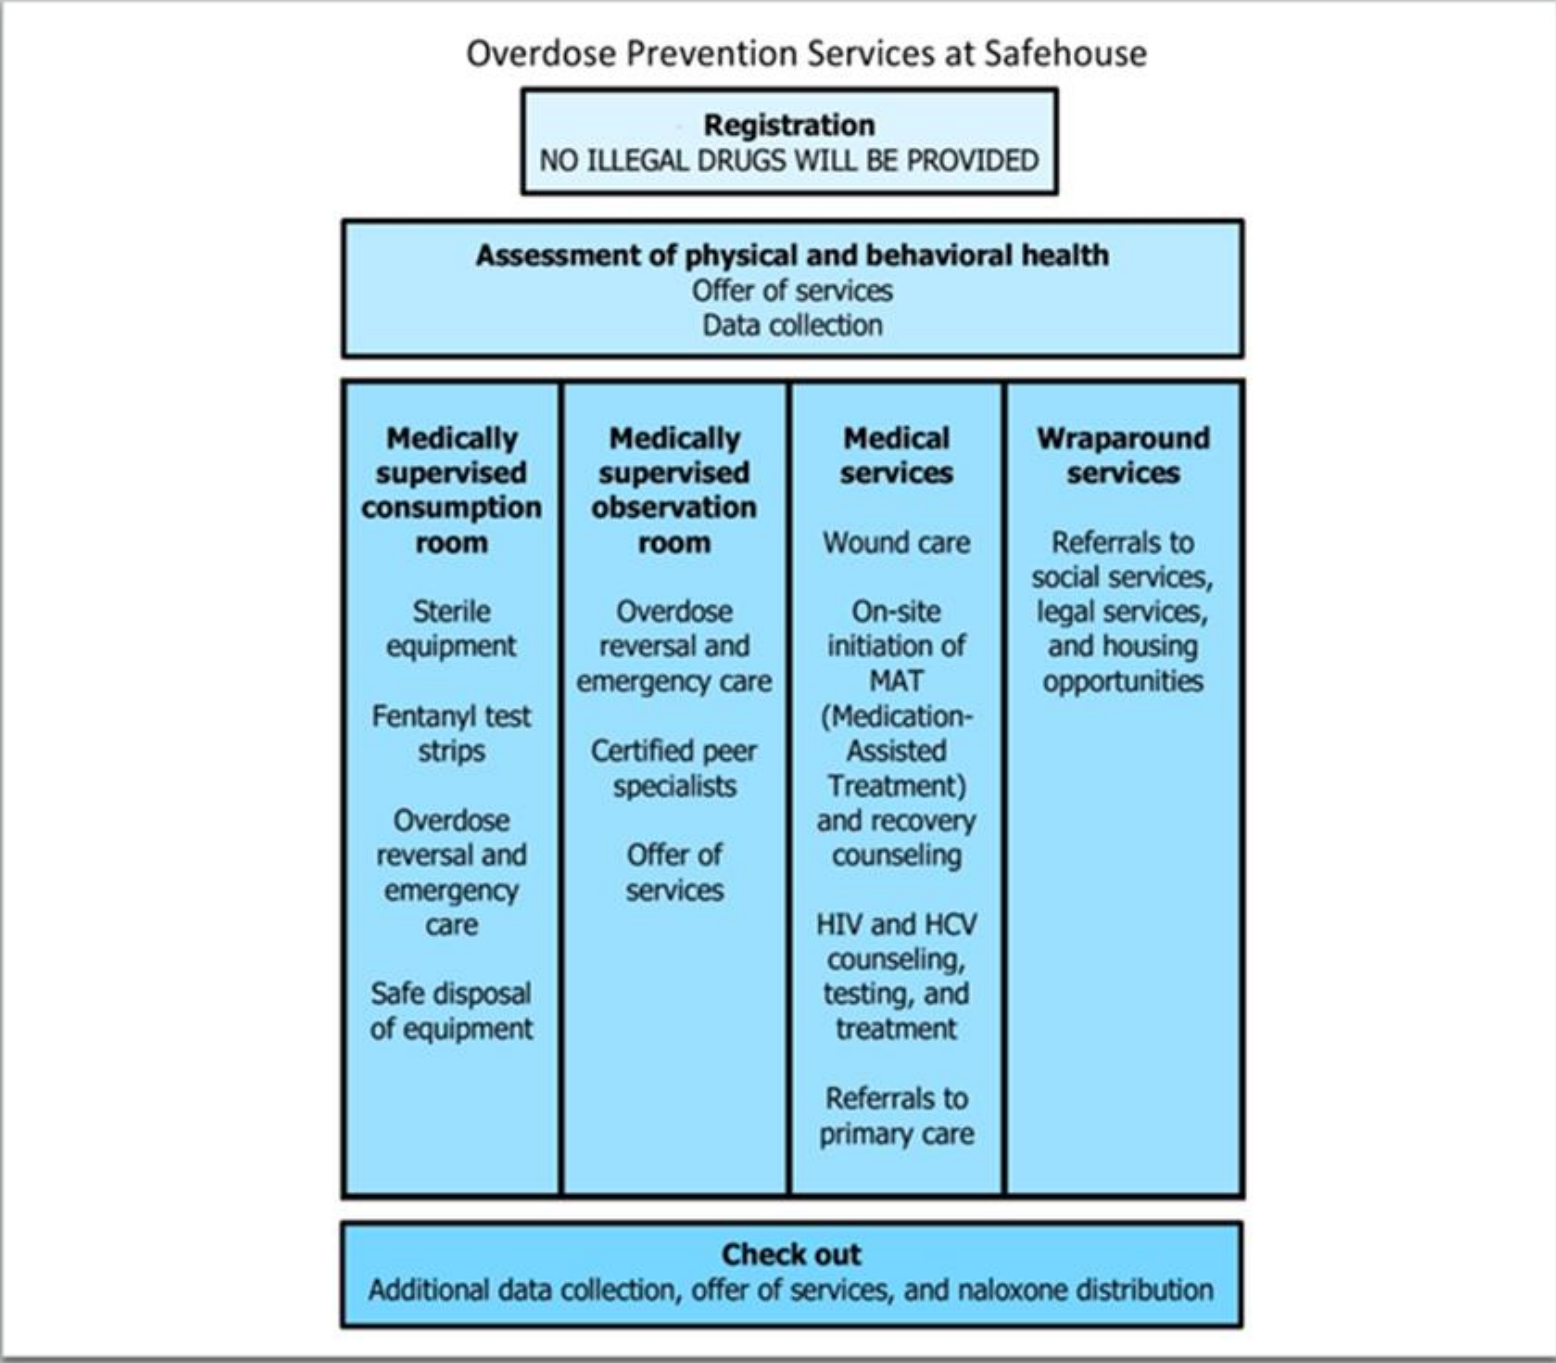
Overdose Prevention Services at Safehouse

Registration
NO ILLEGAL DRUGS WILL BE PROVIDED

Assessment of physical and behavioral health
Offer of services
Data collection

Medically supervised consumption room

Sterile equipment

Fentanyl test strips

Overdose reversal and emergency care

Safe disposal of equipment

Medically supervised observation room

Overdose reversal and emergency care

Certified peer specialists

Offer of services

Medical services

Wound care

On-site initiation of MAT (Medication-Assisted Treatment) and recovery counseling

HIV and HCV counseling, testing, and treatment

Referrals to primary care

Wraparound services

Referrals to social services, legal services, and housing opportunities

Check out
Additional data collection, offer of services, and naloxone distribution